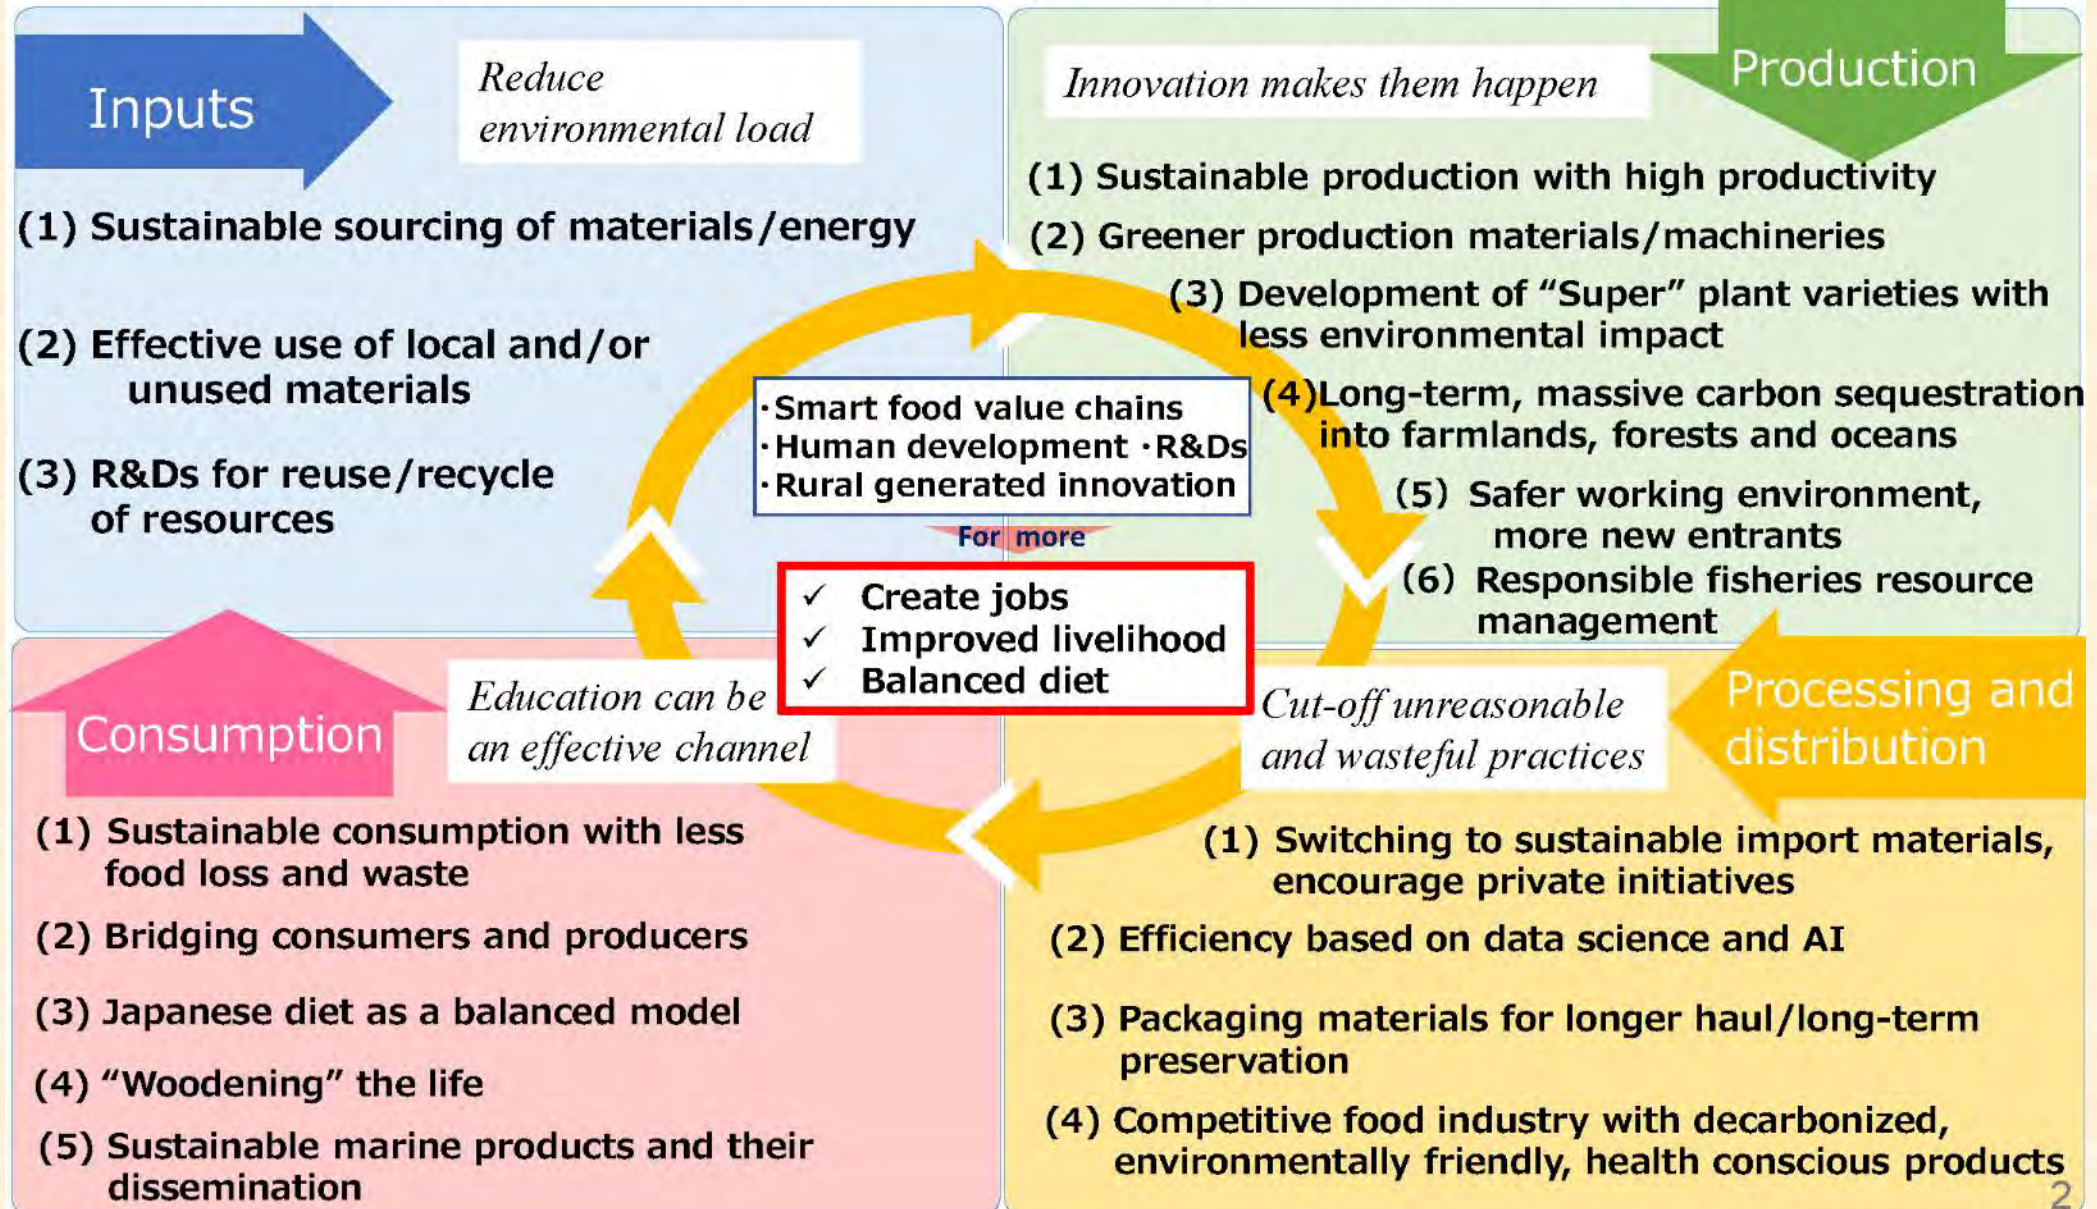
Inputs

Reduce environmental load

(1) Sustainable sourcing of materials/energy

(2) Effective use of local and/or unused materials

(3) R&Ds for reuse/recycle of resources

Innovation makes them happen

Production

(1) Sustainable production with high productivity

(2) Greener production materials/machineries

(3) Development of "Super" plant varieties with less environmental impact

(4)Long-term, massive carbon sequestration into farmlands, forests and oceans

(5) Safer working environment, more new entrants

(6) Responsible fisheries resource management

·Smart food value chains
·Human development ·R&Ds
·Rural generated innovation

For more

✓ Create jobs
✓ Improved livelihood
✓ Balanced diet

Consumption

Education can be an effective channel

(1) Sustainable consumption with less food loss and waste

(2) Bridging consumers and producers

(3) Japanese diet as a balanced model

(4) "Woodening" the life

(5) Sustainable marine products and their dissemination

Cut-off unreasonable and wasteful practices

Processing and distribution

(1) Switching to sustainable import materials, encourage private initiatives

(2) Efficiency based on data science and AI

(3) Packaging materials for longer haul/long-term preservation

(4) Competitive food industry with decarbonized, environmentally friendly, health conscious products

2